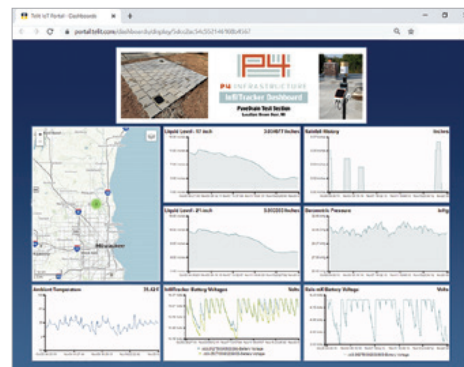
Telit IoT Portal - Dashboards
portal.telit.com/dashboards/

P4 INFRASTRUCTURE
IoT/Tracker Dashboard
PaveDrain Test Section

Liquid Level - 57 inch
Rainfall History
Inches
Liquid Level - 21 inch
Barometric Pressure
inHg
Milwaukee
Ambient Temperature
IoT/Tracker Battery Voltages
Volts
Rain-cell Battery Voltage
Volts